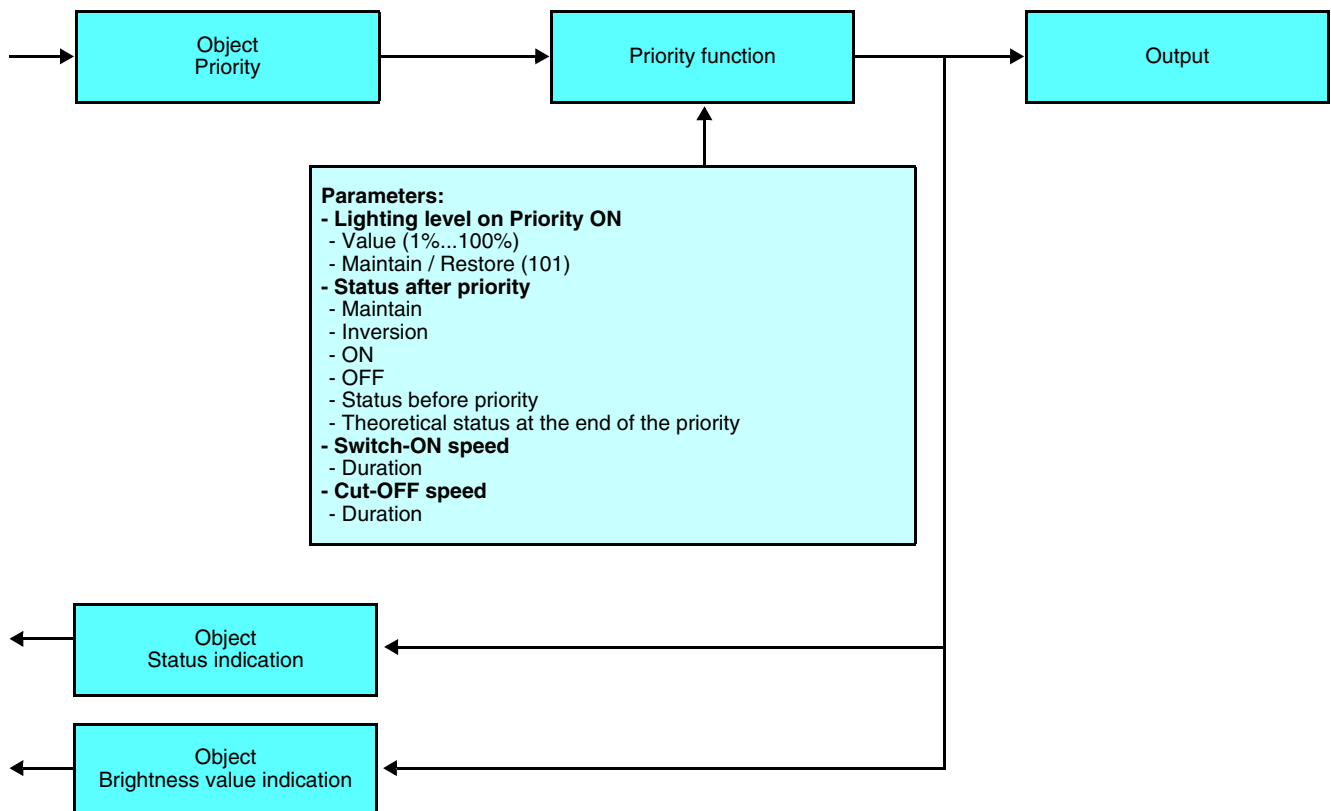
Object
Priority

Priority function

Output

**Parameters:**
**- Lighting level on Priority ON**
- Value (1%...100%)
- Maintain / Restore (101)
**- Status after priority**
- Maintain
- Inversion
- ON
- OFF
- Status before priority
- Theoretical status at the end of the priority
**- Switch-ON speed**
- Duration
**- Cut-OFF speed**
- Duration

Object
Status indication

Object
Brightness value indication